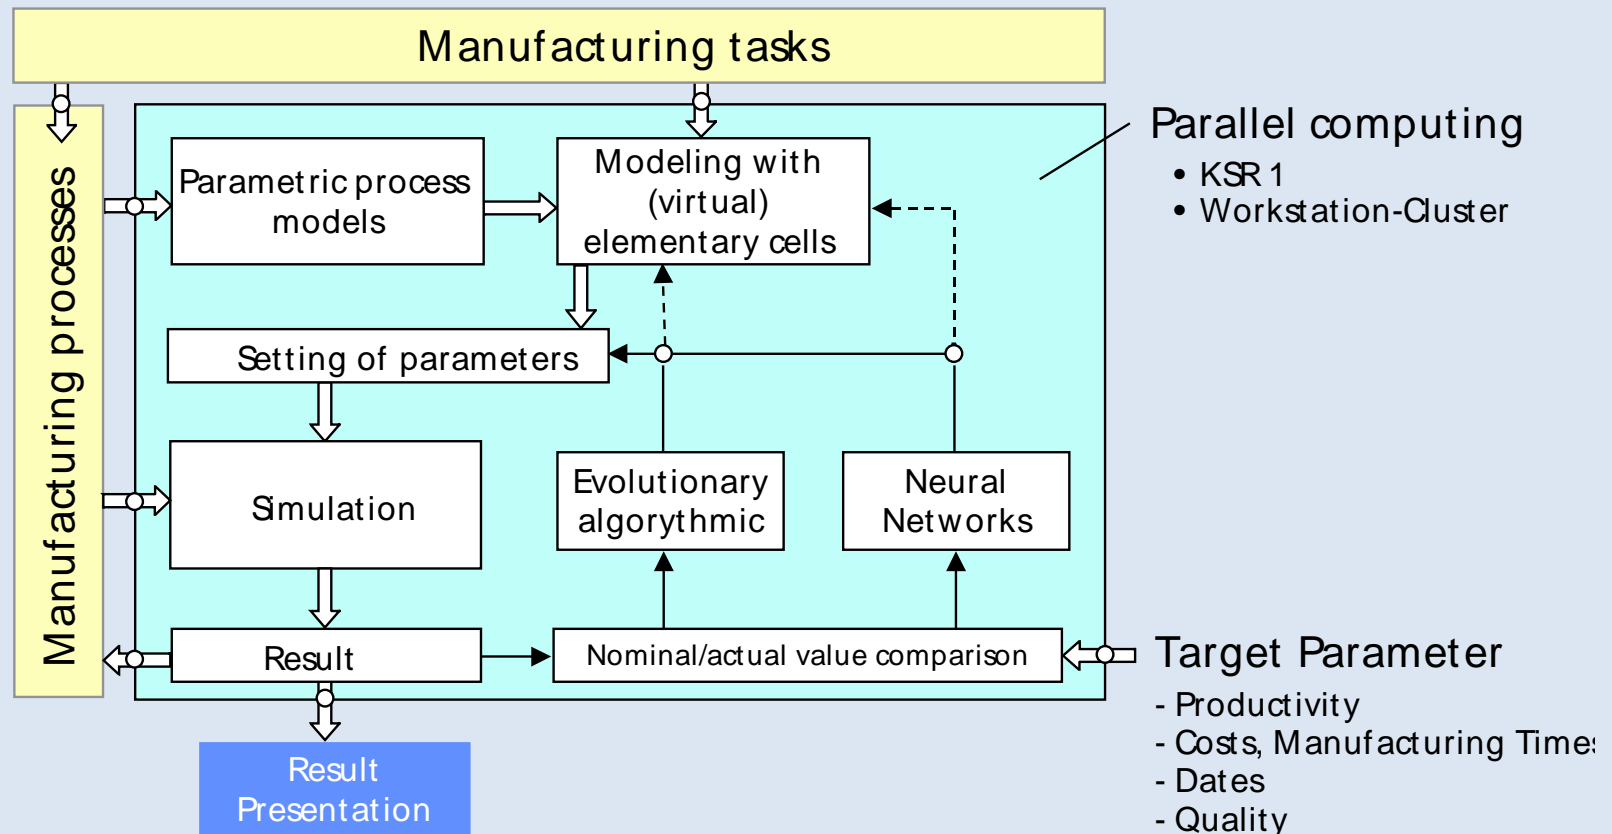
Manufacturing tasks

Manufacturing processes

Parametric process models

Modeling with (virtual) elementary cells

Parallel computing
• KSR 1
• Workstation-Cluster

Setting of parameters

Simulation

Evolutionary algorythmic

Neural Networks

Result

Nominal/actual value comparison

Target Parameter
- Productivity
- Costs, Manufacturing Time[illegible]
- Dates
- Quality

Result Presentation